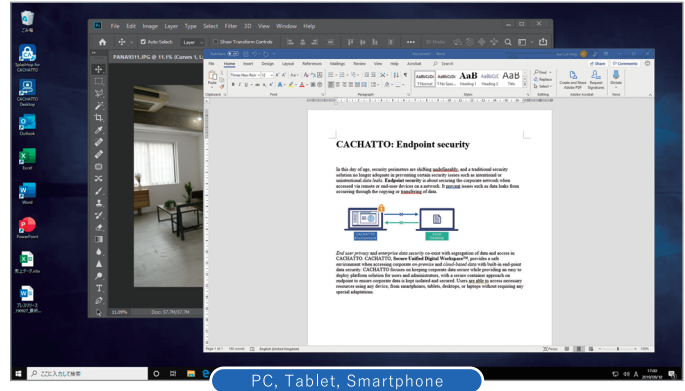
ごみ箱

Splashtop for CACHATTO

CACHATTO Desktop

Outlook

Excel

Word

PowerPoint

売上データ.xlsx

プレゼン資料 190927_最終.pptx

File Edit Image Layer Type Select Filter 3D View Window Help

Auto-Select: Layer Show Transform Controls

PANA9311.JPG @ 11.1% (Curves 1, L

11.09% Doc: 57.7M/57.7M

AutoSave Off Document1 - Word

File Home Insert Design Layout References Mailings Review View Help Acrobat Search

Share Comments

Times New Roman 12

AaBbCcDc AaBbCcDc AaB AaBbCcC AaB

¶ Normal ¶ No Spac... Heading 1 Heading 2 Title

Find Replace Select

Create and Share Adobe PDF Request Signatures Dictate

Clipboard Font Paragraph Styles Editing Adobe Acrobat Voice

CACHATTO: Endpoint security

In this day of age, security perimeters are shifting undefinitely, and a traditional security solution no longer adequate in preventing certain security issues such as intentional or unintentional data leaks. Endpoint security is about securing the corporate network when accessed via remote or end-user devices on a network. It prevent issues such as data leaks from occurring through the copying or transfering of data.

CACHATTO Environment

Local Desktop

End user privacy and enterprise data security co-exist with segregation of data and access in CACHATTO. CACHATTO, Secure Unified Digital Workspace™, provides a safe environment when accessing corporate on-premise and cloud-based sites with built-in endpoint data security. CACHATTO focuses on keeping corporate data secure while providing an easy to deploy platform solution for users and administrators, with a secure container approach on endpoint to ensure corporate data is kept isolated and secured. Users are able to access necessary resources using any device, from smartphones, tablets, desktops, or laptops without requiring any special adaptations.

Page 1 of 1 145 words English (United Kingdom) Focus 100%

ここに入力して検索

17:00 2019/09/30

PC, Tablet, Smartphone